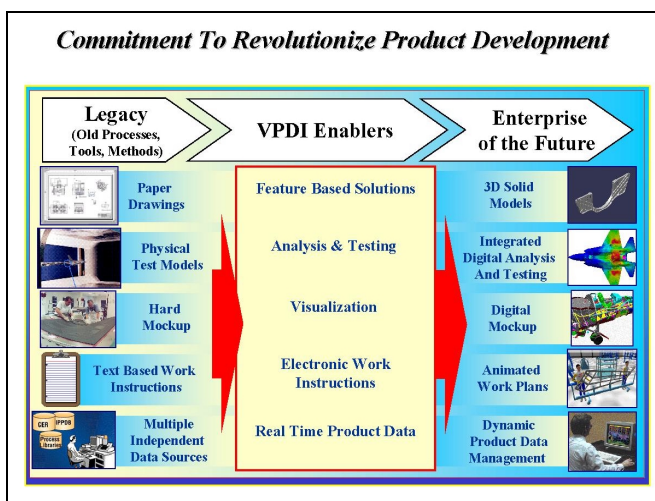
Commitment To Revolutionize Product Development

Legacy
(Old Processes, Tools, Methods)

VPDI Enablers

Enterprise of the Future

Paper Drawings

Physical Test Models

Hard Mockup

Text Based Work Instructions

CER IPPDB Process Library

Multiple Independent Data Sources

Feature Based Solutions

Analysis & Testing

Visualization

Electronic Work Instructions

Real Time Product Data

3D Solid Models

Integrated Digital Analysis And Testing

Digital Mockup

Animated Work Plans

Dynamic Product Data Management